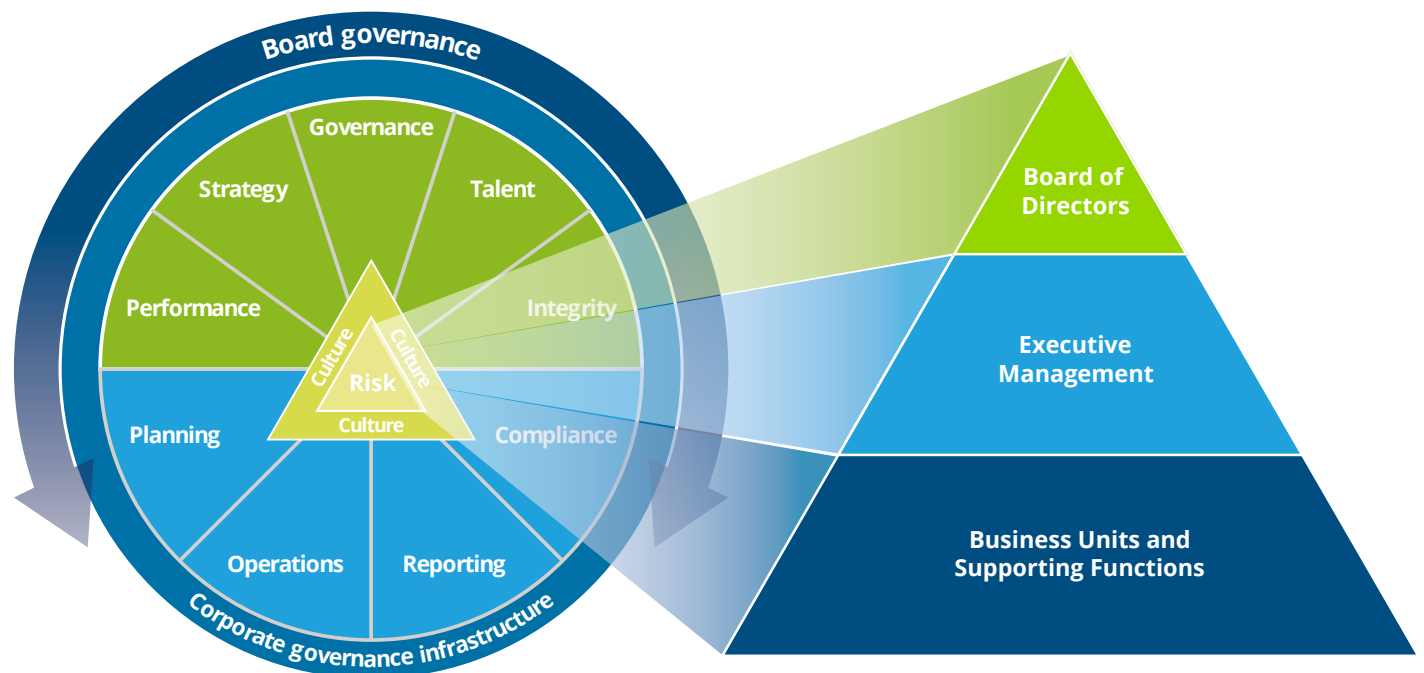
Board governance

Governance

Strategy

Talent

Performance

Integrity

Culture

Culture

Risk

Culture

Planning

Compliance

Operations

Reporting

Corporate governance infrastructure

Board of Directors

Executive Management

Business Units and Supporting Functions